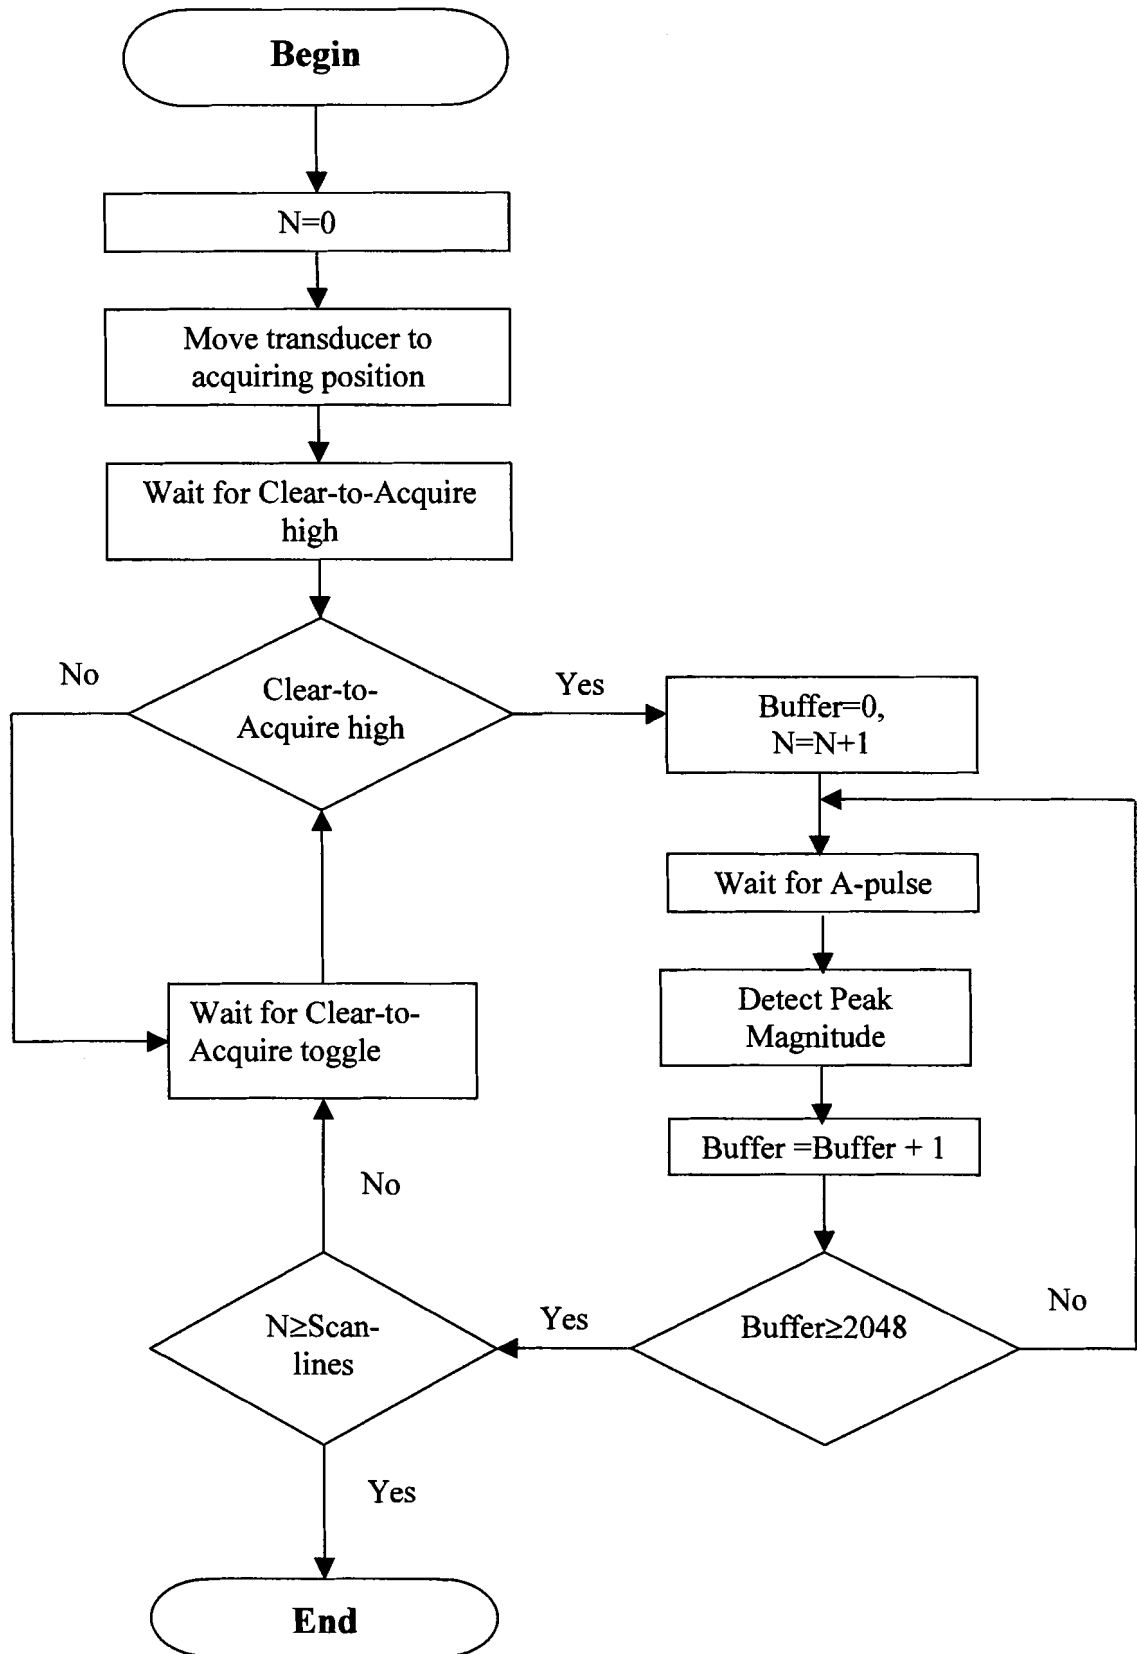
Begin

N=0

Move transducer to acquiring position

Wait for Clear-to-Acquire high

No

Clear-to-Acquire high

Yes

Buffer=0, N=N+1

Wait for A-pulse

Detect Peak Magnitude

Buffer =Buffer + 1

Wait for Clear-to-Acquire toggle

No

No

Yes

$N\geq$Scan-lines

Buffer$\geq$2048

Yes

End